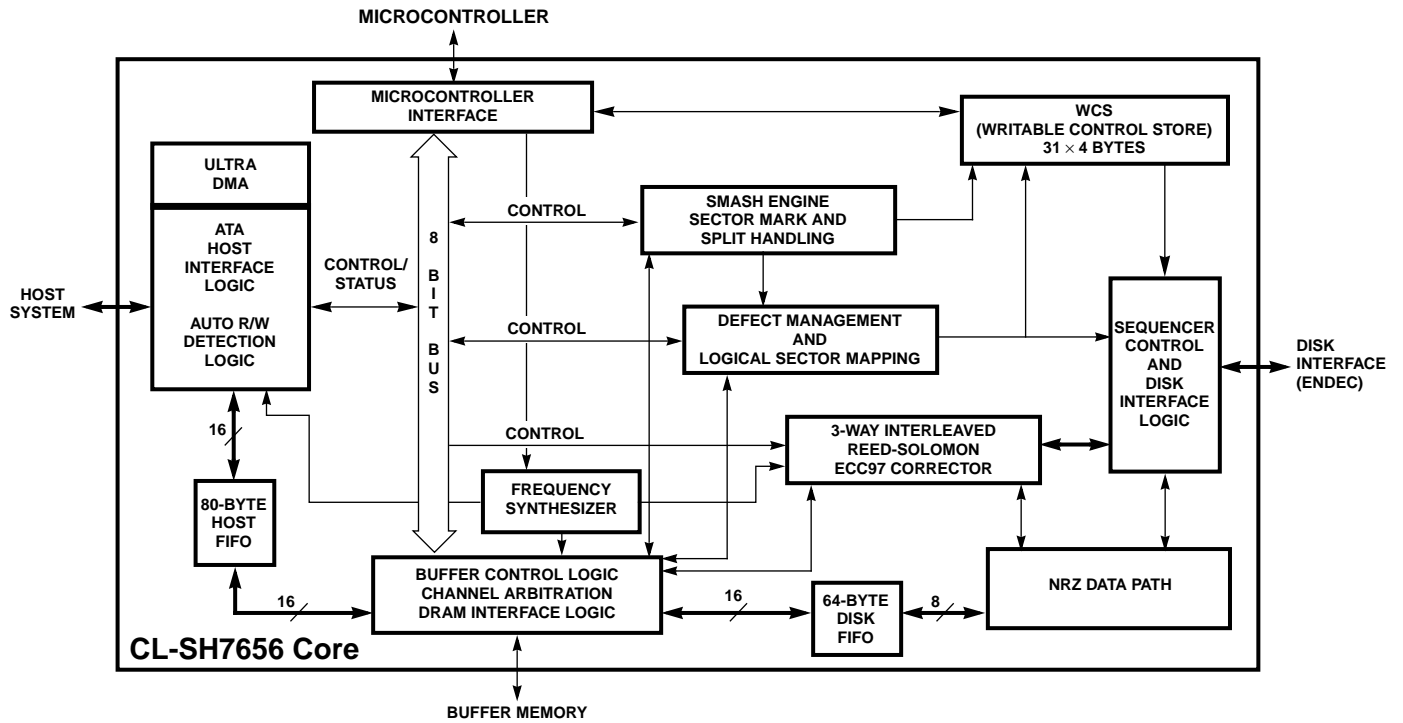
MICROCONTROLLER

MICROCONTROLLER INTERFACE

WCS (WRITABLE CONTROL STORE) $31 \times 4$ BYTES

ULTRA DMA

ATA HOST INTERFACE LOGIC

AUTO R/W DETECTION LOGIC

CONTROL/ STATUS

8 BIT BUS

CONTROL

SMASH ENGINE SECTOR MARK AND SPLIT HANDLING

HOST SYSTEM

CONTROL

DEFECT MANAGEMENT AND LOGICAL SECTOR MAPPING

SEQUENCER CONTROL AND DISK INTERFACE LOGIC

DISK INTERFACE (ENDEC)

16

CONTROL

3-WAY INTERLEAVED REED-SOLOMON ECC97 CORRECTOR

80-BYTE HOST FIFO

FREQUENCY SYNTHESIZER

16

BUFFER CONTROL LOGIC CHANNEL ARBITRATION DRAM INTERFACE LOGIC

16

64-BYTE DISK FIFO

8

NRZ DATA PATH

CL-SH7656 Core

BUFFER MEMORY